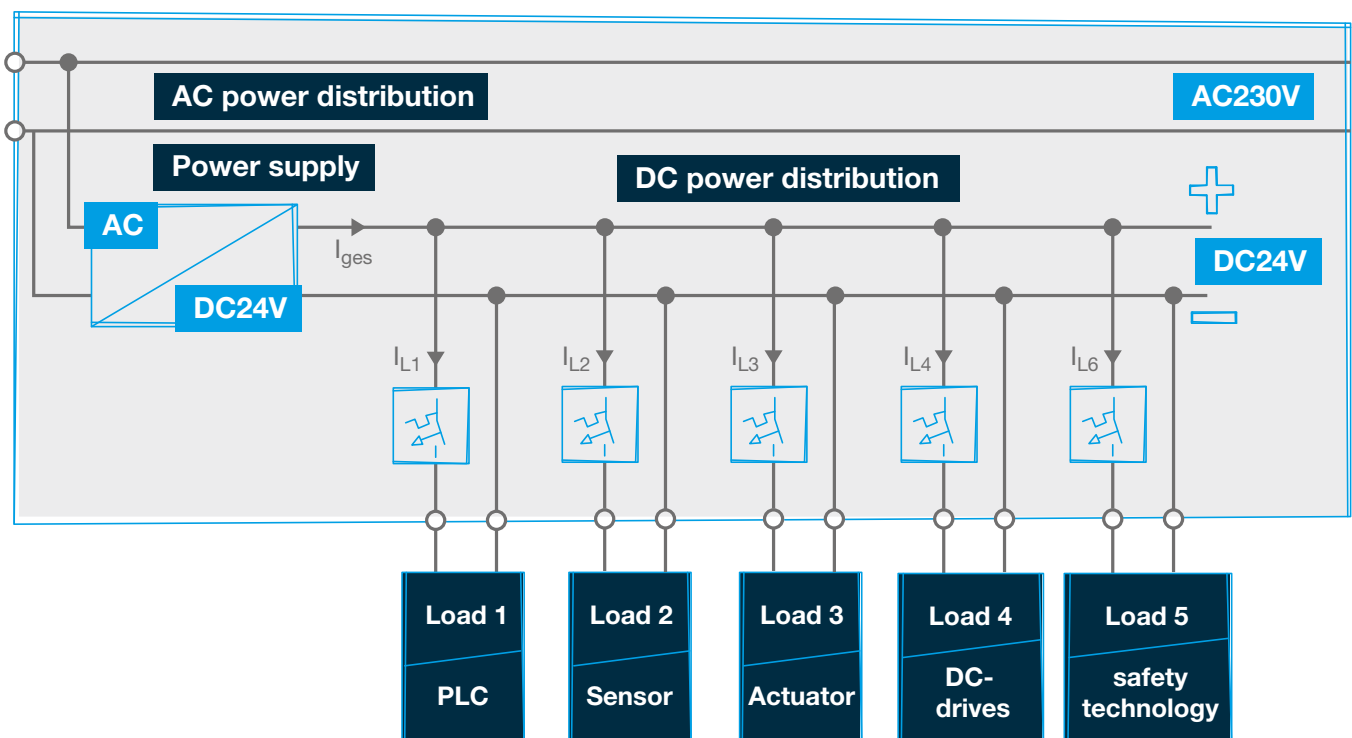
AC power distribution

AC230V

Power supply

DC power distribution

AC

$I_{ges}$

DC24V

DC24V

$I_{L1}$

$I_{L2}$

$I_{L3}$

$I_{L4}$

$I_{L6}$

Load 1

PLC

Load 2

Sensor

Load 3

Actuator

Load 4

DC-drives

Load 5

safety technology